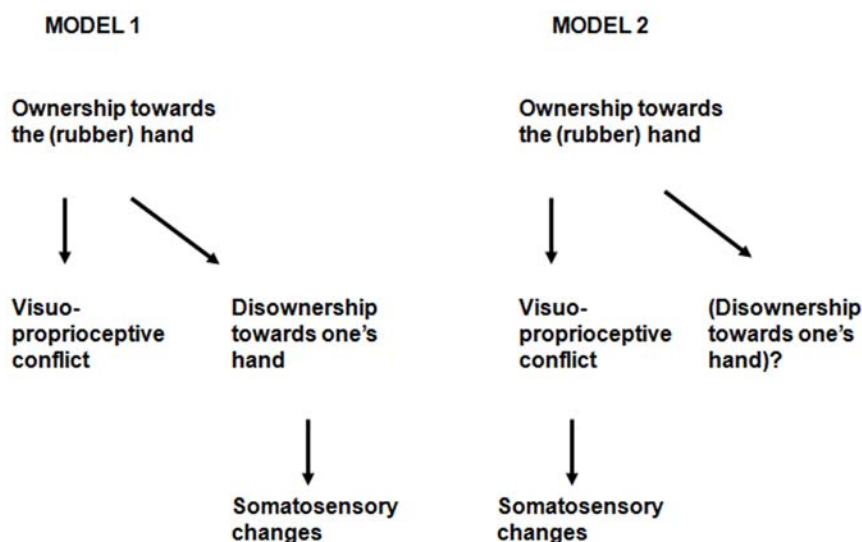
MODEL 1

Ownership towards the (rubber) hand

Visuo-proprioceptive conflict

Disownership towards one's hand

Somatosensory changes

MODEL 2

Ownership towards the (rubber) hand

Visuo-proprioceptive conflict

(Disownership towards one's hand)?

Somatosensory changes